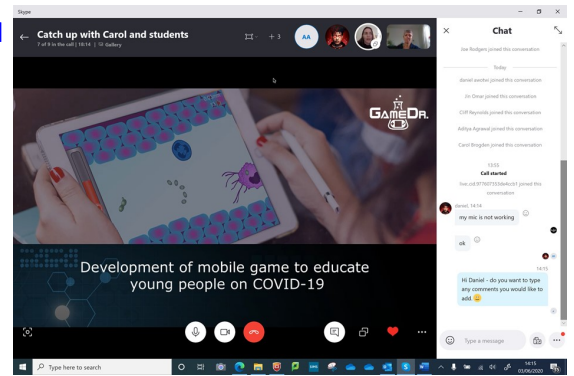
Skype

Catch up with Carol and students

7 of 9 in the call | 18:14 | Gallery

+ 3

AA

GameDr.

Development of mobile game to educate young people on COVID-19

Chat

Joe Rodgers joined this conversation

Today

daniel.avotwi joined this conversation

Jin Omar joined this conversation

Cliff Reynolds joined this conversation

Aditya Agrawal joined this conversation

Carol Brogden joined this conversation

13:53

Call started

live:cid.9779073556e4cc61 joined this conversation

daniel 14:14

my mic is not working

ok

14:15

Hi Daniel - do you want to type any comments you would like to add. 😀

Type a message

Type here to search

14:15
03/06/2020